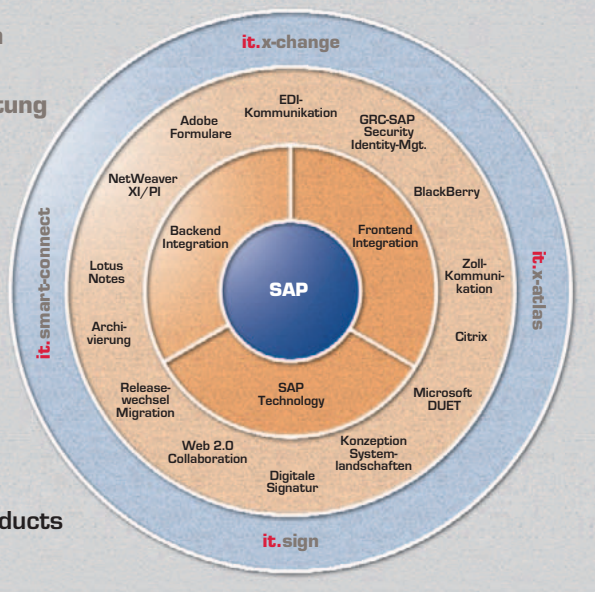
n

tung

ducts

it.x-change

it.smart-connect

it.x-atlas

it.sign

EDI-Kommunikation

Adobe Formulare

GRC-SAP Security Identity-Mgt.

NetWeaver XI/PI

BlackBerry

Backend Integration

Frontend Integration

Lotus Notes

SAP

Zoll-Kommunikation

Archivierung

Citrix

SAP Technology

Releasewechsel Migration

Microsoft DUET

Web 2.0 Collaboration

Konzeption Systemlandschaften

Digitale Signatur